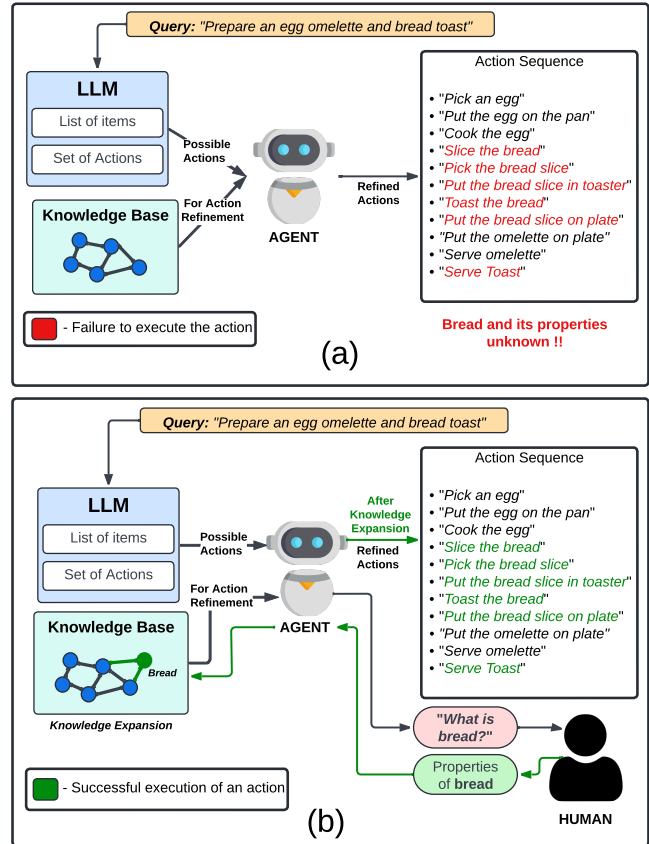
Query: "Prepare an egg omelette and bread toast"

LLM
List of items
Set of Actions

Possible Actions

For Action Refinement

Knowledge Base

AGENT

Refined Actions

Action Sequence
• "Pick an egg"
• "Put the egg on the pan"
• "Cook the egg"
• "Slice the bread"
• "Pick the bread slice"
• "Put the bread slice in toaster"
• "Toast the bread"
• "Put the bread slice on plate"
• "Put the omelette on plate"
• "Serve omelette"
• "Serve Toast"

- Failure to execute the action

Bread and its properties unknown !!

(a)

Query: "Prepare an egg omelette and bread toast"

LLM
List of items
Set of Actions

Possible Actions

For Action Refinement

After Knowledge Expansion

Refined Actions

Action Sequence
• "Pick an egg"
• "Put the egg on the pan"
• "Cook the egg"
• "Slice the bread"
• "Pick the bread slice"
• "Put the bread slice in toaster"
• "Toast the bread"
• "Put the bread slice on plate"
• "Put the omelette on plate"
• "Serve omelette"
• "Serve Toast"

Knowledge Base
Bread

AGENT

Knowledge Expansion

"What is bread?"

Properties of bread

HUMAN

- Successful execution of an action

(b)